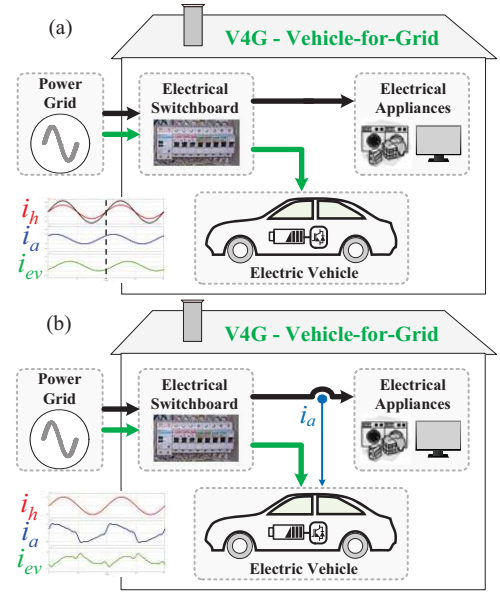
(a)

V4G - Vehicle-for-Grid

Power Grid

Electrical Switchboard

Electrical Appliances

$i_h$
$i_a$
$i_{ev}$

Electric Vehicle

(b)

V4G - Vehicle-for-Grid

Power Grid

Electrical Switchboard

Electrical Appliances

$i_a$

$i_h$
$i_a$
$i_{ev}$

Electric Vehicle